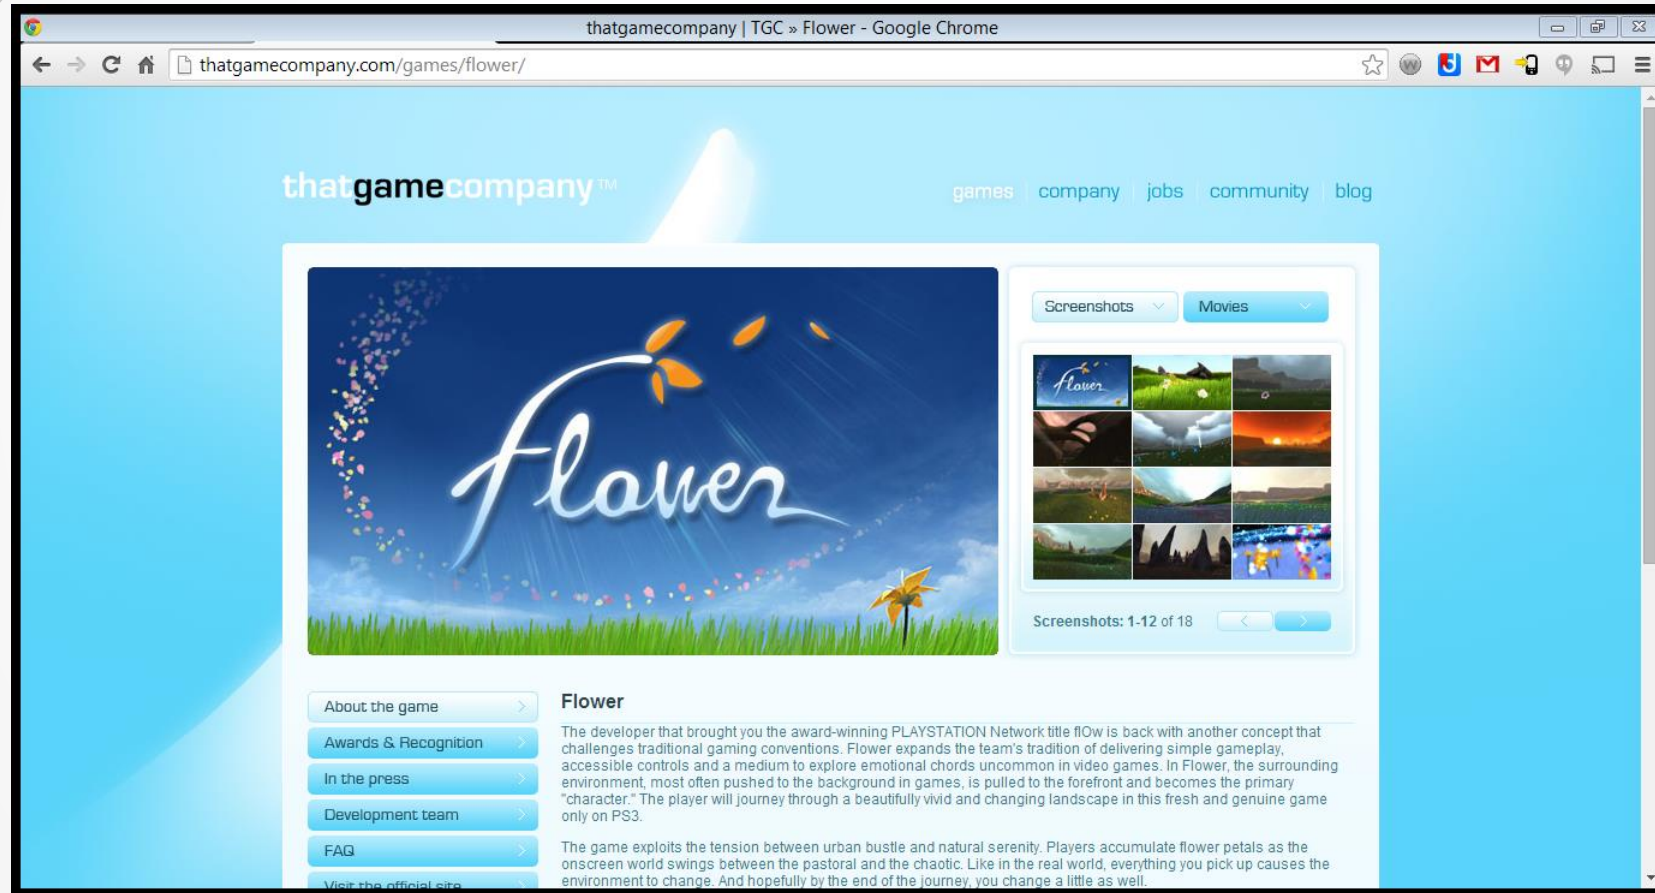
thatgamecompany | TGC » Flower - Google Chrome

thatgamecompany.com/games/flower/

thatgamecompany™

games company jobs community blog

flower

Screenshots Movies

Screenshots: 1-12 of 18

About the game
Awards & Recognition
In the press
Development team
FAQ
Visit the official site

Flower

The developer that brought you the award-winning PLAYSTATION Network title flOw is back with another concept that challenges traditional gaming conventions. Flower expands the team's tradition of delivering simple gameplay, accessible controls and a medium to explore emotional chords uncommon in video games. In Flower, the surrounding environment, most often pushed to the background in games, is pulled to the forefront and becomes the primary "character." The player will journey through a beautifully vivid and changing landscape in this fresh and genuine game only on PS3.

The game exploits the tension between urban bustle and natural serenity. Players accumulate flower petals as the onscreen world swings between the pastoral and the chaotic. Like in the real world, everything you pick up causes the environment to change. And hopefully by the end of the journey, you change a little as well.